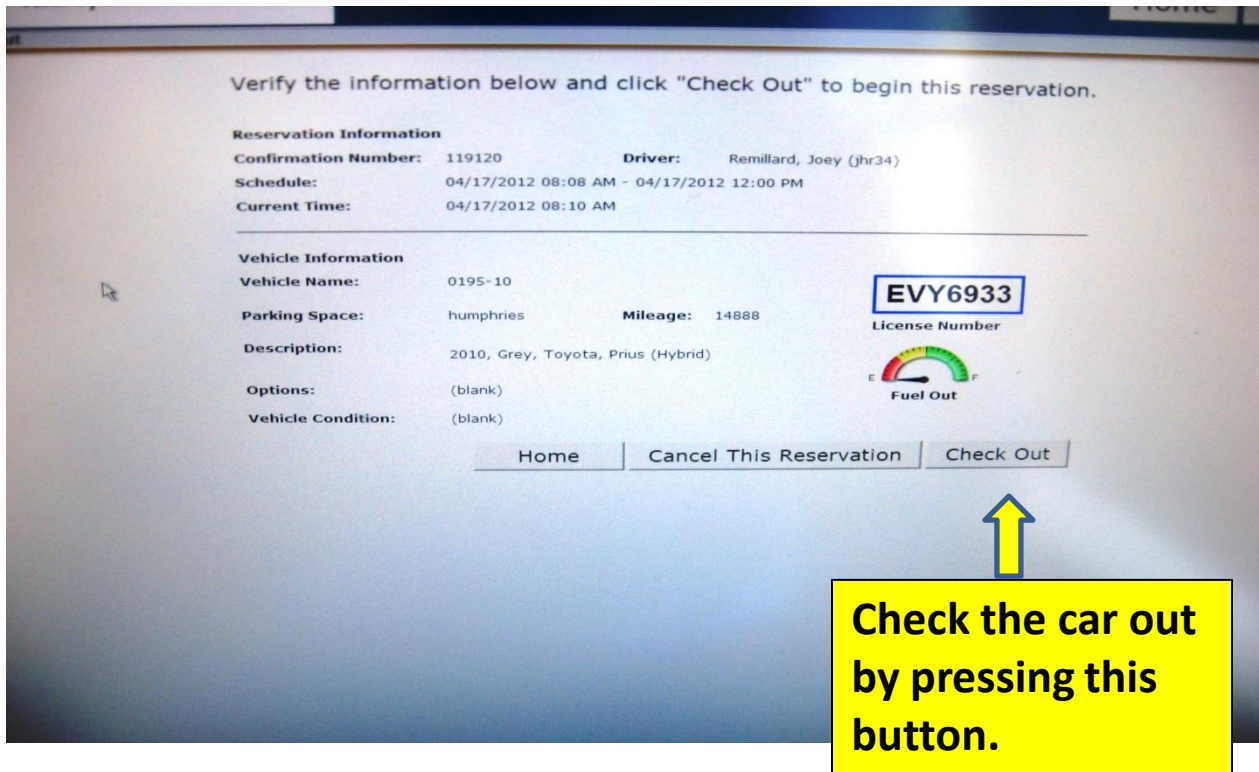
Home

Verify the information below and click "Check Out" to begin this reservation.

Reservation Information

Confirmation Number: 119120 Driver: Remillard, Joey (jhr34)

Schedule: 04/17/2012 08:08 AM - 04/17/2012 12:00 PM

Current Time: 04/17/2012 08:10 AM

Vehicle Information

Vehicle Name: 0195-10

Parking Space: humphries Mileage: 14888

Description: 2010, Grey, Toyota, Prius (Hybrid)

Options: (blank)

Vehicle Condition: (blank)

EVY6933

License Number

E F

Fuel Out

Home | Cancel This Reservation | Check Out

Check the car out by pressing this button.